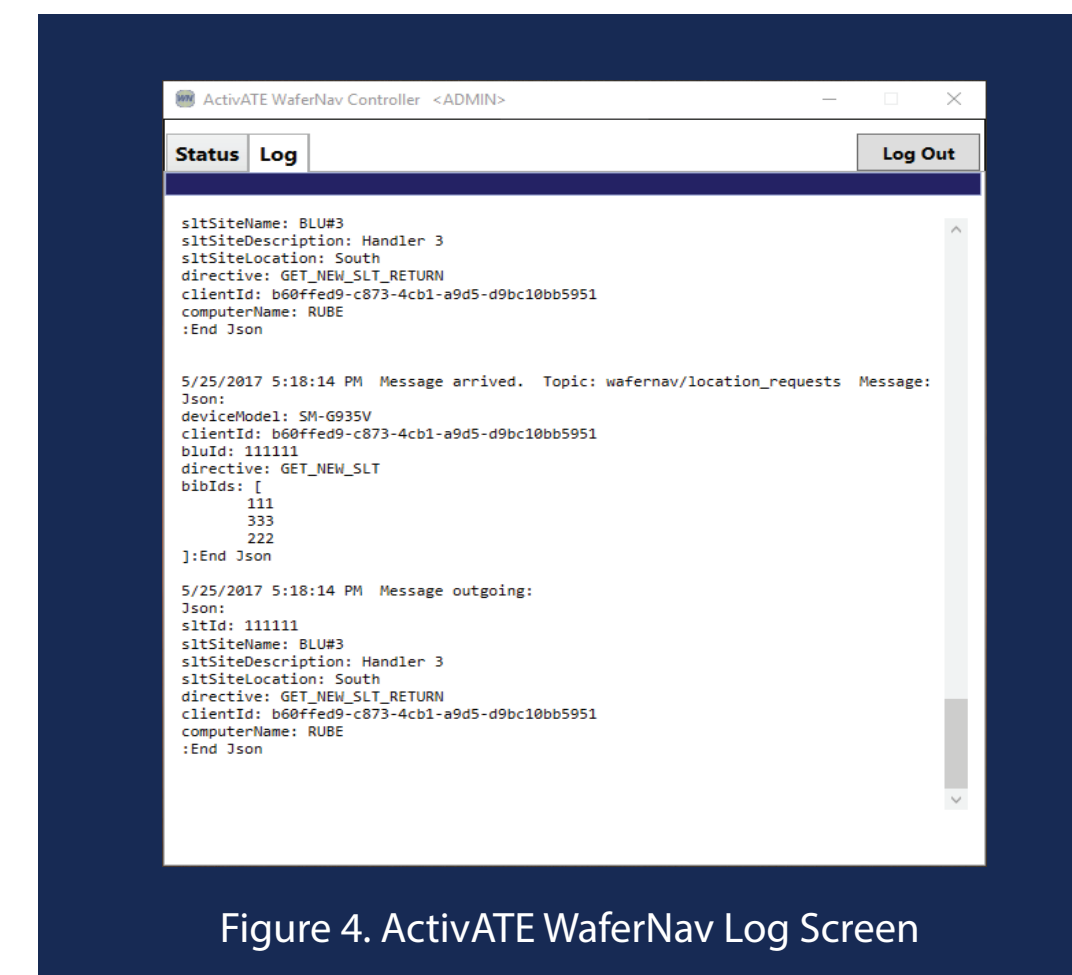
ActivATE WaferNav Controller <ADMIN>

Status Log

Log Out

sltSiteName: BLU#3
sltSiteDescription: Handler 3
sltSiteLocation: South
directive: GET_NEW_SLT_RETURN
clientId: b60ffed9-c873-4cb1-a9d5-d9bc10bb5951
computerName: RUBE
:End Json

5/25/2017 5:18:14 PM Message arrived. Topic: wafernav/location_requests Message:
Json:
deviceModel: SM-G935V
clientId: b60ffed9-c873-4cb1-a9d5-d9bc10bb5951
bluId: 111111
directive: GET_NEW_SLT
bibIds: [
111
333
222
]:End Json

5/25/2017 5:18:14 PM Message outgoing:
Json:
sltId: 111111
sltSiteName: BLU#3
sltSiteDescription: Handler 3
sltSiteLocation: South
directive: GET_NEW_SLT_RETURN
clientId: b60ffed9-c873-4cb1-a9d5-d9bc10bb5951
computerName: RUBE
:End Json

Figure 4. ActivATE WaferNav Log Screen